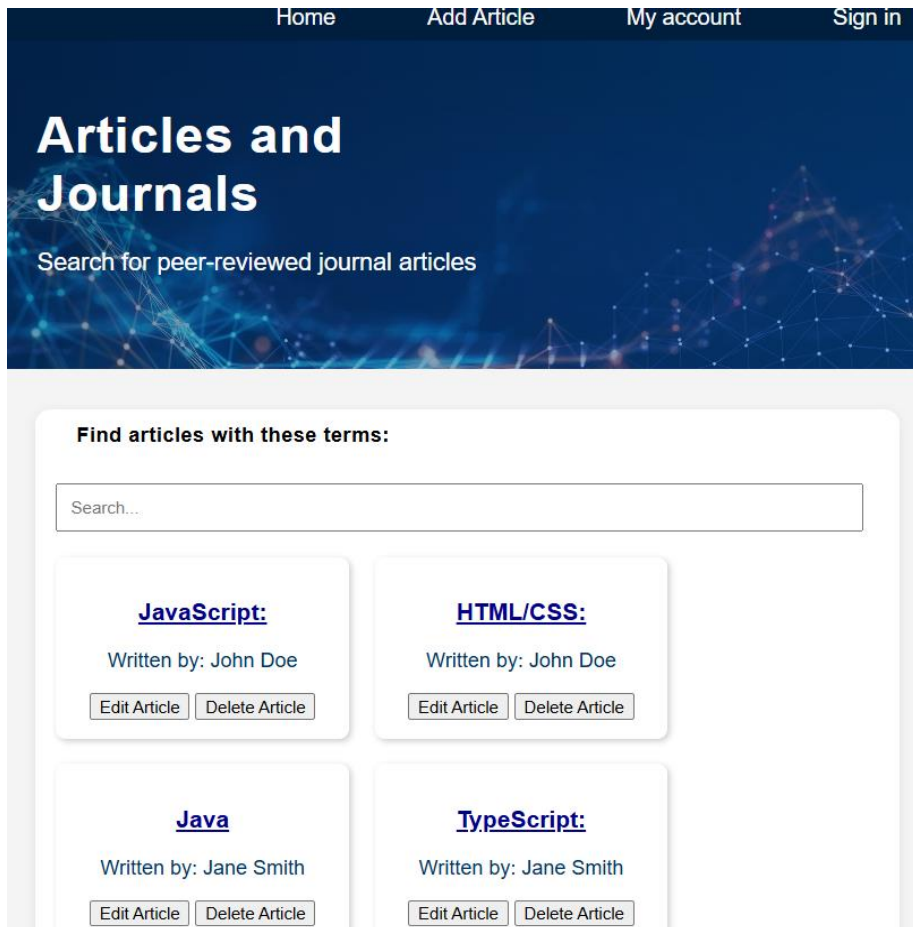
Home Add Article My account Sign in

Articles and Journals

Search for peer-reviewed journal articles

Find articles with these terms:

Search...

JavaScript:

Written by: John Doe

Edit Article Delete Article

HTML/CSS:

Written by: John Doe

Edit Article Delete Article

Java

Written by: Jane Smith

Edit Article Delete Article

TypeScript:

Written by: Jane Smith

Edit Article Delete Article